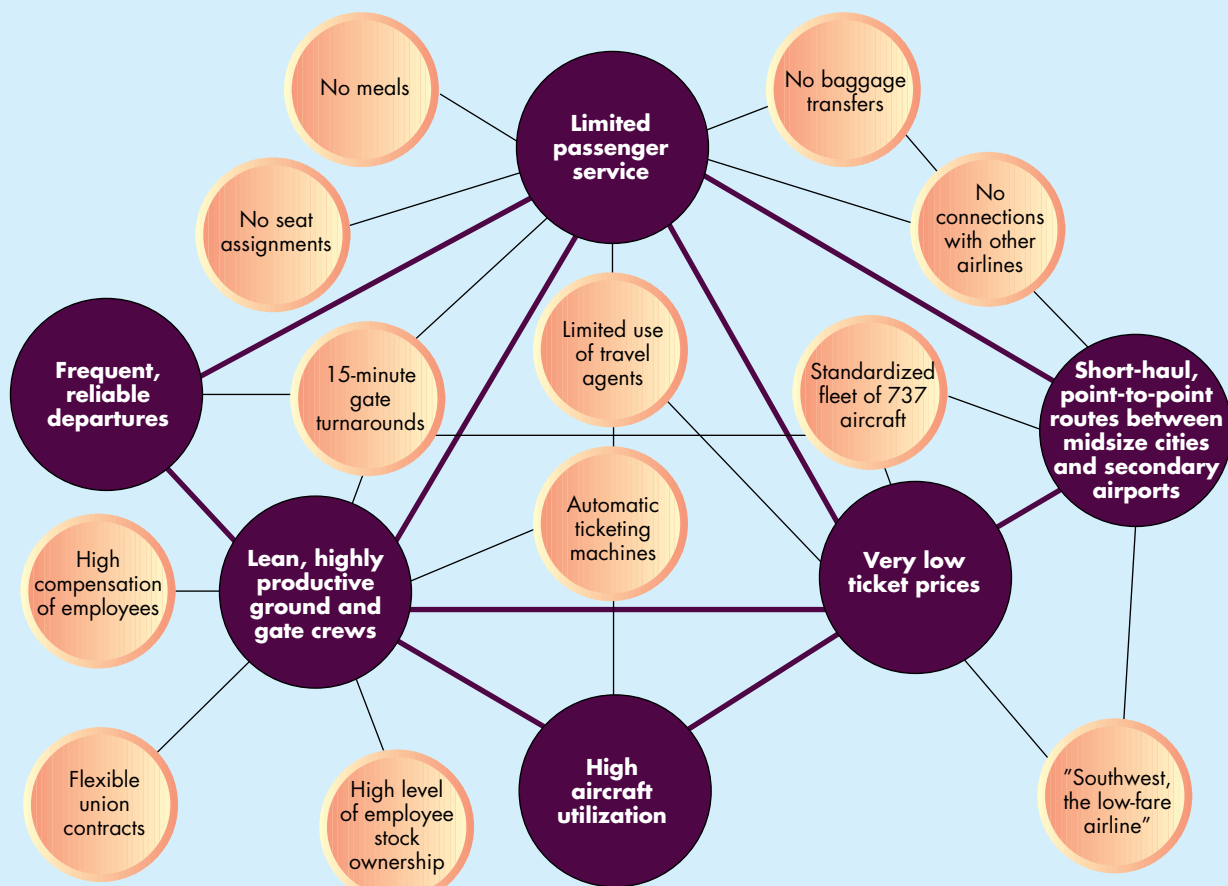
No meals

Limited passenger service

No baggage transfers

No seat assignments

No connections with other airlines

Frequent, reliable departures

15-minute gate turnarounds

Limited use of travel agents

Standardized fleet of 737 aircraft

Short-haul, point-to-point routes between midsize cities and secondary airports

Automatic ticketing machines

High compensation of employees

Lean, highly productive ground and gate crews

Very low ticket prices

Flexible union contracts

High level of employee stock ownership

High aircraft utilization

"Southwest, the low-fare airline"